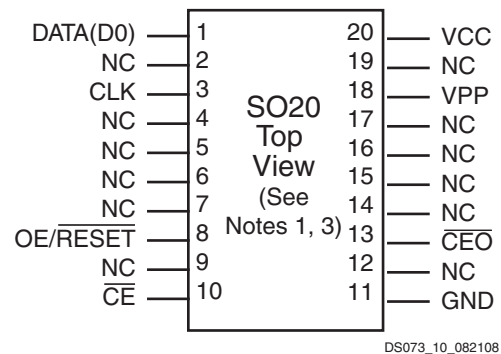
DATA(D0) 1
NC 2
CLK 3
NC 4
NC 5
NC 6
NC 7
OE/$\overline{RESET}$ 8
NC 9
$\overline{CE}$ 10

20 VCC
19 NC
18 VPP
17 NC
16 NC
15 NC
14 NC
13 $\overline{CEO}$
12 NC
11 GND

SO20
Top
View
(See
Notes 1, 3)

DS073_10_082108